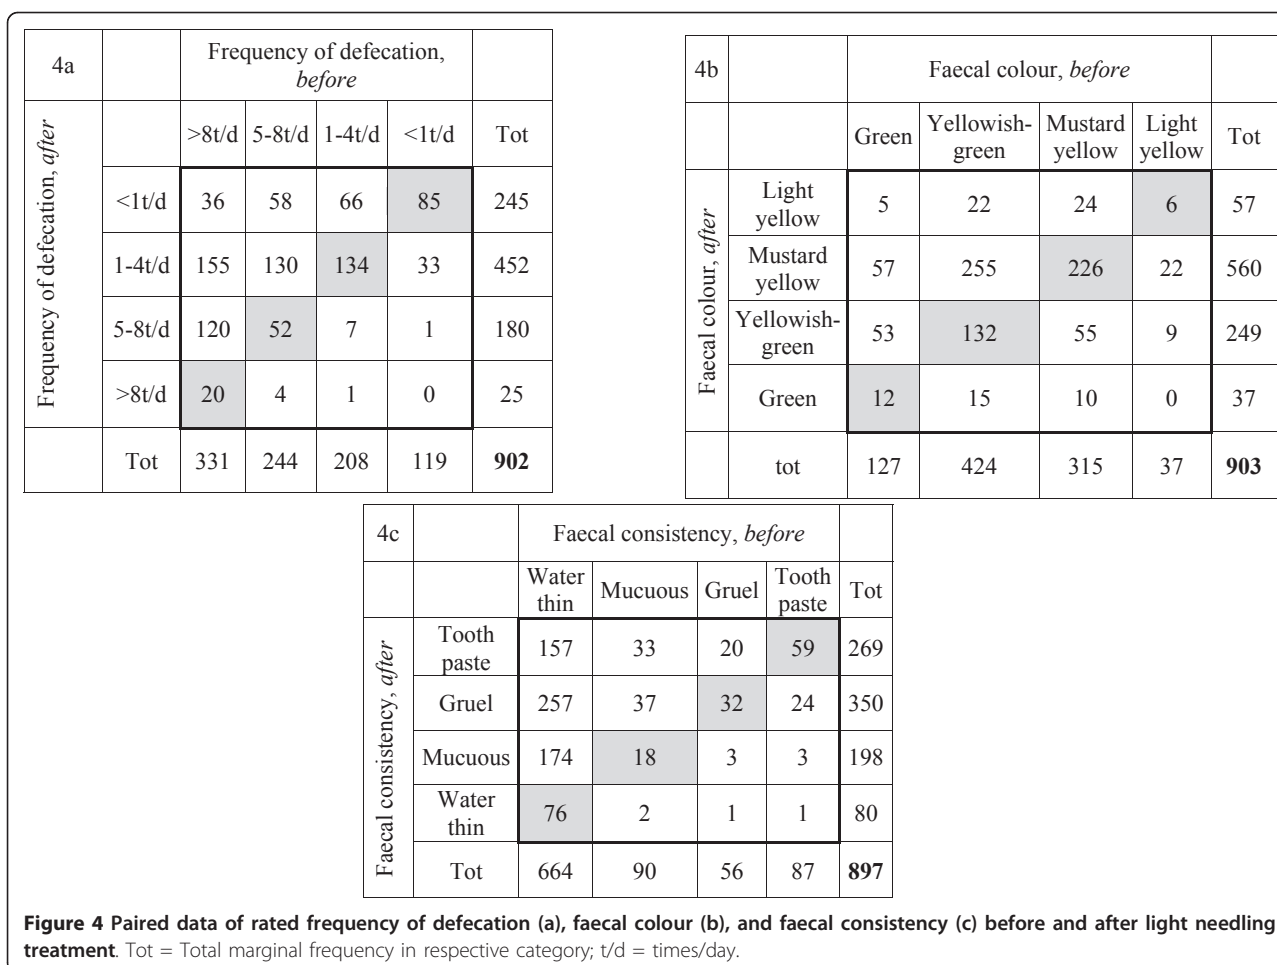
| 4a | | Frequency of defecation, *before* | | | | |
|---|---|---|---|---|---|---|
| Frequency of defecation, *after* | | >8t/d | 5-8t/d | 1-4t/d | <1t/d | Tot |
| | <1t/d | 36 | 58 | 66 | 85 | 245 |
| | 1-4t/d | 155 | 130 | 134 | 33 | 452 |
| | 5-8t/d | 120 | 52 | 7 | 1 | 180 |
| | >8t/d | 20 | 4 | 1 | 0 | 25 |
| | Tot | 331 | 244 | 208 | 119 | **902** |

| 4b | | Faecal colour, *before* | | | | |
|---|---|---|---|---|---|---|
| Faecal colour, *after* | | Green | Yellowish-green | Mustard yellow | Light yellow | Tot |
| | Light yellow | 5 | 22 | 24 | 6 | 57 |
| | Mustard yellow | 57 | 255 | 226 | 22 | 560 |
| | Yellowish-green | 53 | 132 | 55 | 9 | 249 |
| | Green | 12 | 15 | 10 | 0 | 37 |
| | tot | 127 | 424 | 315 | 37 | **903** |

| 4c | | Faecal consistency, *before* | | | | |
|---|---|---|---|---|---|---|
| Faecal consistency, *after* | | Water thin | Mucuous | Gruel | Tooth paste | Tot |
| | Tooth paste | 157 | 33 | 20 | 59 | 269 |
| | Gruel | 257 | 37 | 32 | 24 | 350 |
| | Mucuous | 174 | 18 | 3 | 3 | 198 |
| | Water thin | 76 | 2 | 1 | 1 | 80 |
| | Tot | 664 | 90 | 56 | 87 | **897** |

**Figure 4 Paired data of rated frequency of defecation (a), faecal colour (b), and faecal consistency (c) before and after light needling treatment**. Tot = Total marginal frequency in respective category; t/d = times/day.